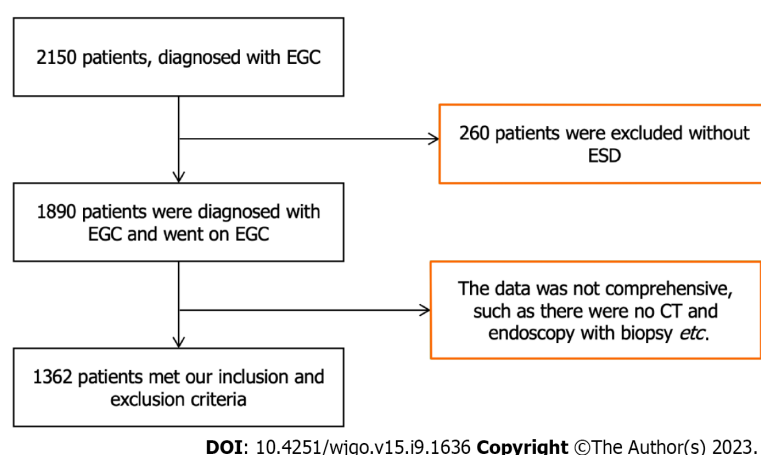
2150 patients, diagnosed with EGC

260 patients were excluded without ESD

1890 patients were diagnosed with EGC and went on EGC

The data was not comprehensive, such as there were no CT and endoscopy with biopsy *etc*.

1362 patients met our inclusion and exclusion criteria

**DOI**: 10.4251/wjgo.v15.i9.1636 **Copyright** ©The Author(s) 2023.